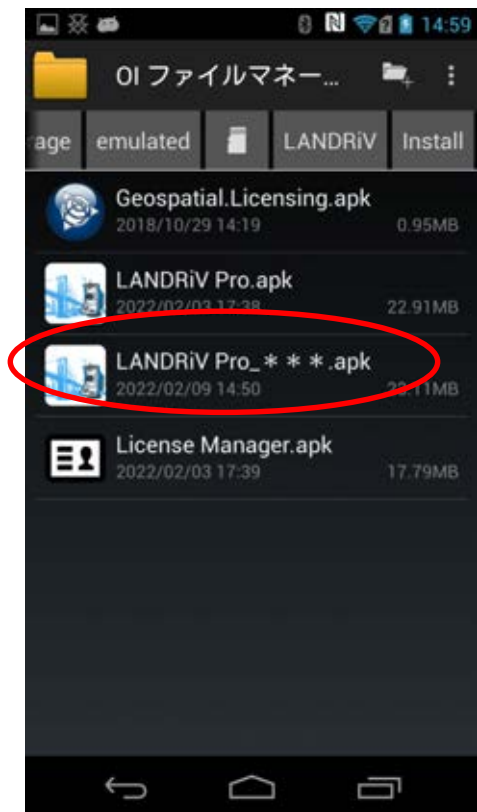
14:59

OI ファイルマネー...

age emulated LANDRiV Install

Geospatial.Licensing.apk
2018/10/29 14:19 0.95MB

LANDRiV Pro.apk
2022/02/03 17:38 22.91MB

LANDRiV Pro_＊＊＊.apk
2022/02/09 14:50 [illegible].11MB

License Manager.apk
2022/02/03 17:39 17.79MB